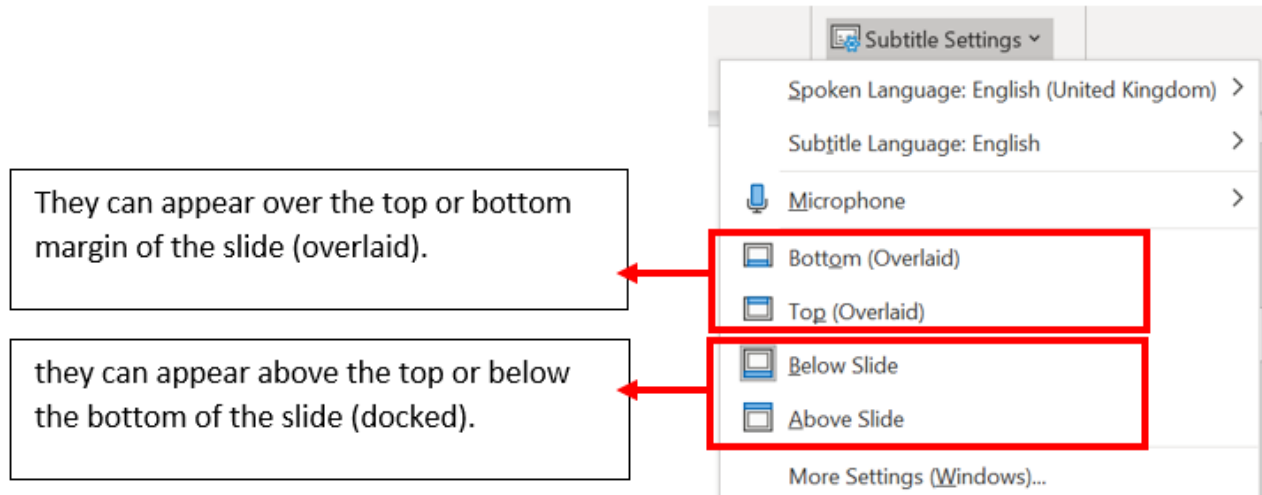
Subtitle Settings

Spoken Language: English (United Kingdom)

Subtitle Language: English

Microphone

They can appear over the top or bottom margin of the slide (overlaid).

Bottom (Overlaid)

Top (Overlaid)

they can appear above the top or below the bottom of the slide (docked).

Below Slide

Above Slide

More Settings (Windows)...